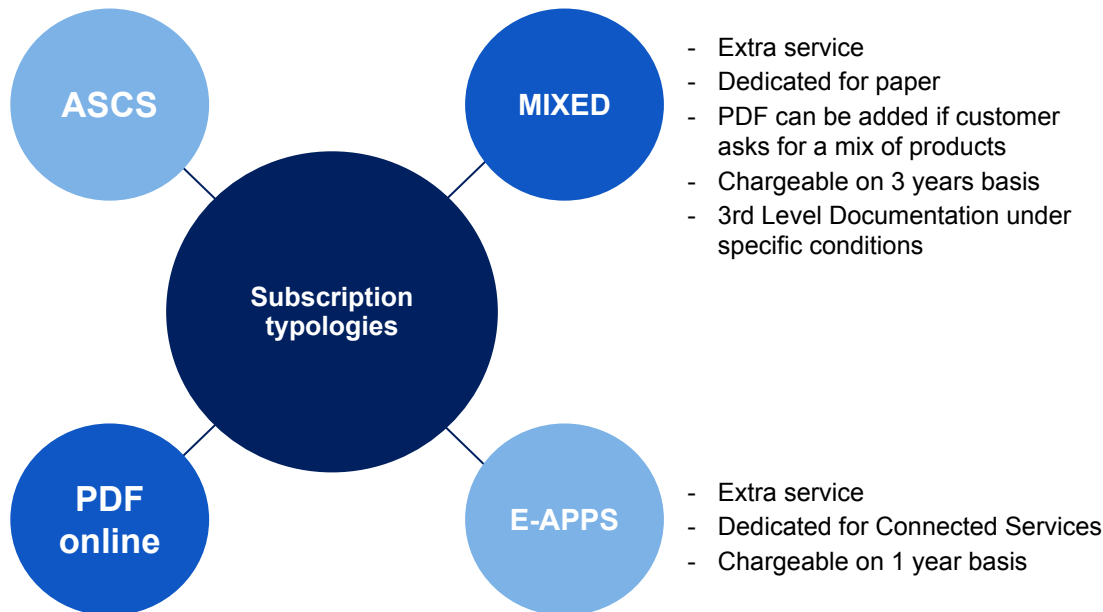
ASCS

MIXED

- Extra service
- Dedicated for paper
- PDF can be added if customer asks for a mix of products
- Chargeable on 3 years basis
- 3rd Level Documentation under specific conditions

Subscription typologies

PDF online

E-APPS

- Extra service
- Dedicated for Connected Services
- Chargeable on 1 year basis